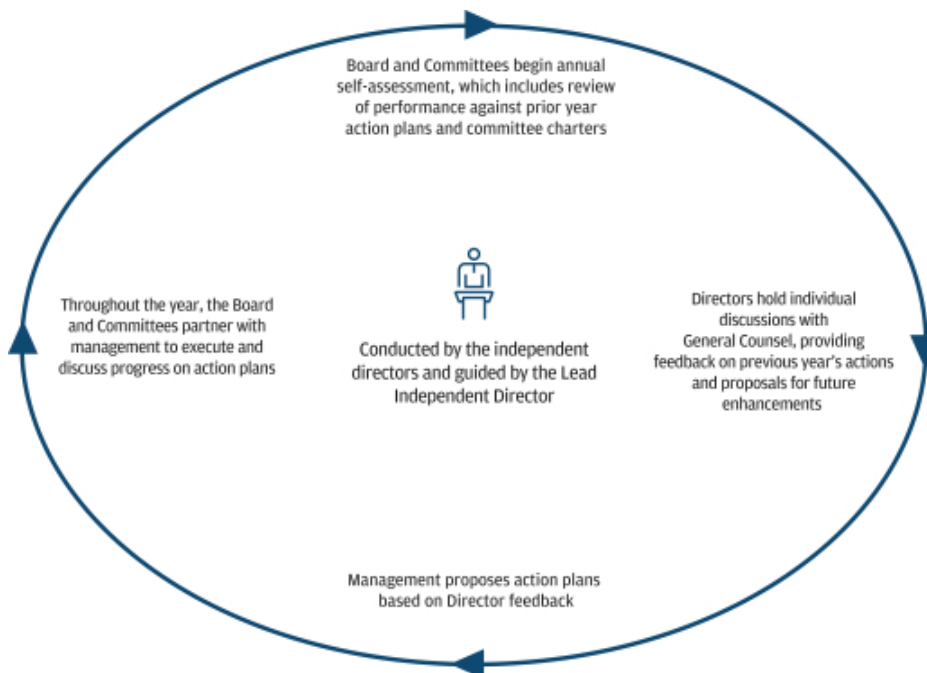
Board and Committees begin annual self-assessment, which includes review of performance against prior year action plans and committee charters

Throughout the year, the Board and Committees partner with management to execute and discuss progress on action plans

Conducted by the independent directors and guided by the Lead Independent Director

Directors hold individual discussions with General Counsel, providing feedback on previous year's actions and proposals for future enhancements

Management proposes action plans based on Director feedback